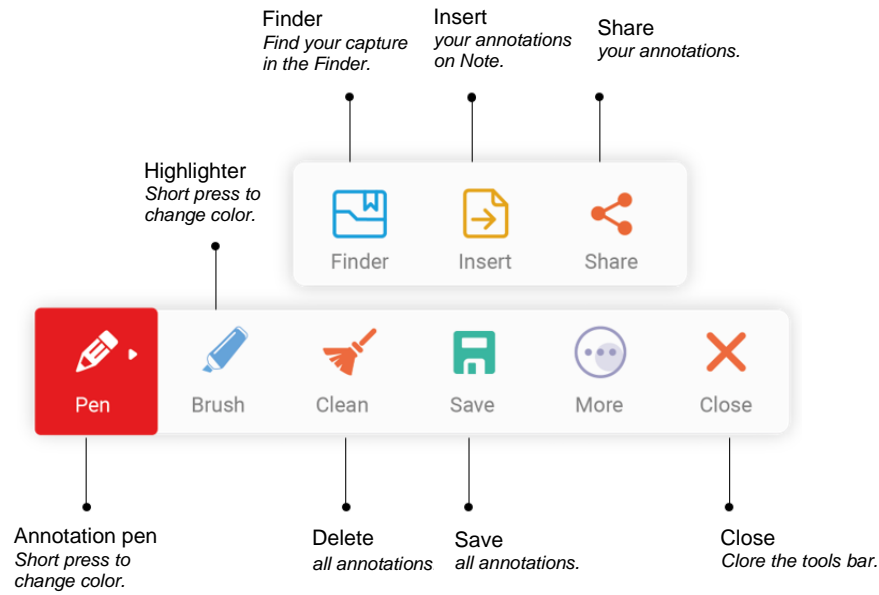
Finder
*Find your capture in the Finder.*

Insert
*your annotations on Note.*

Share
*your annotations.*

Highlighter
*Short press to change color.*

Finder

Insert

Share

Pen

Brush

Clean

Save

More

Close

Annotation pen
*Short press to change color.*

Delete
*all annotations*

Save
*all annotations.*

Close
*Clore the tools bar.*